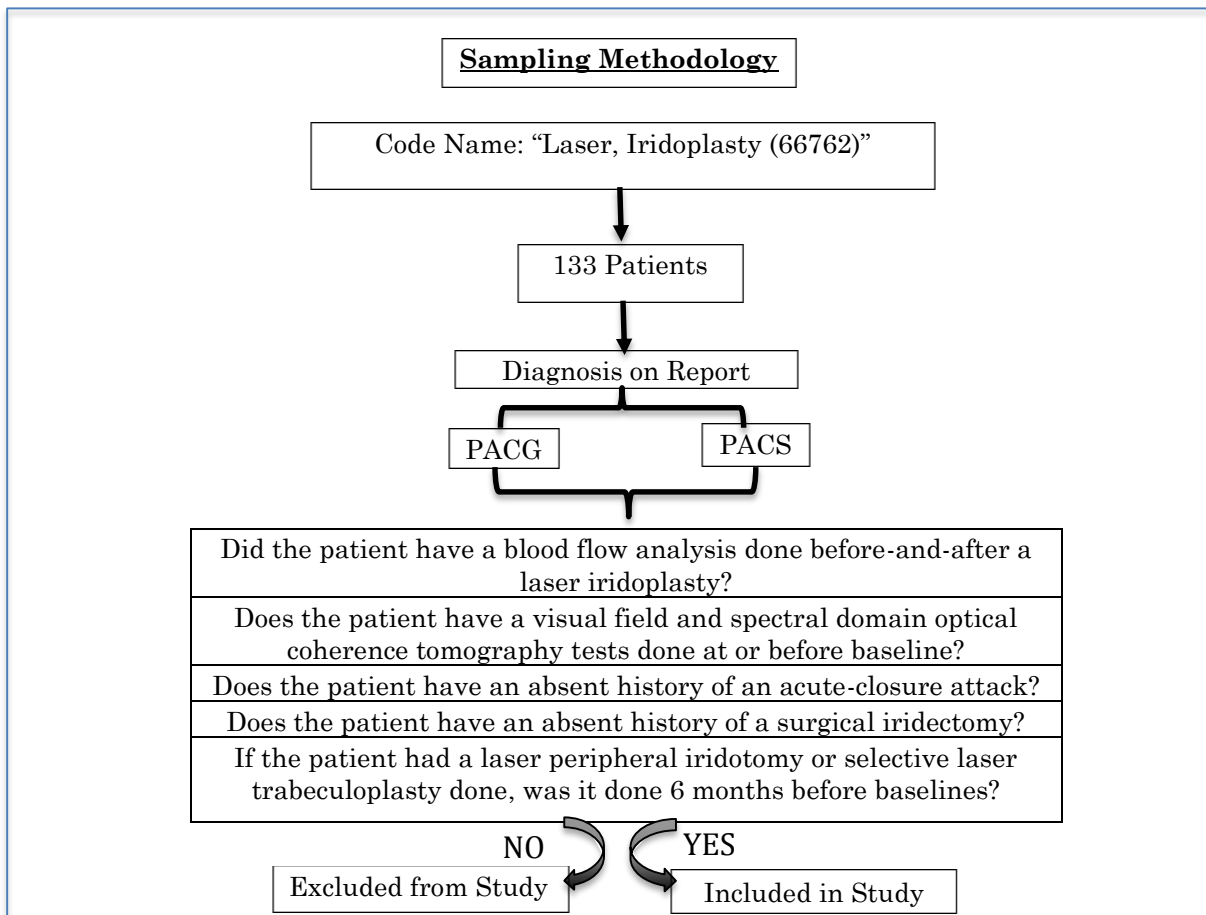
Sampling Methodology

Code Name: “Laser, Iridoplasty (66762)”

133 Patients

Diagnosis on Report

PACG

PACS

Did the patient have a blood flow analysis done before-and-after a laser iridoplasty?

Does the patient have a visual field and spectral domain optical coherence tomography tests done at or before baseline?

Does the patient have an absent history of an acute-closure attack?

Does the patient have an absent history of a surgical iridectomy?

If the patient had a laser peripheral iridotomy or selective laser trabeculoplasty done, was it done 6 months before baselines?

NO

YES

Excluded from Study

Included in Study